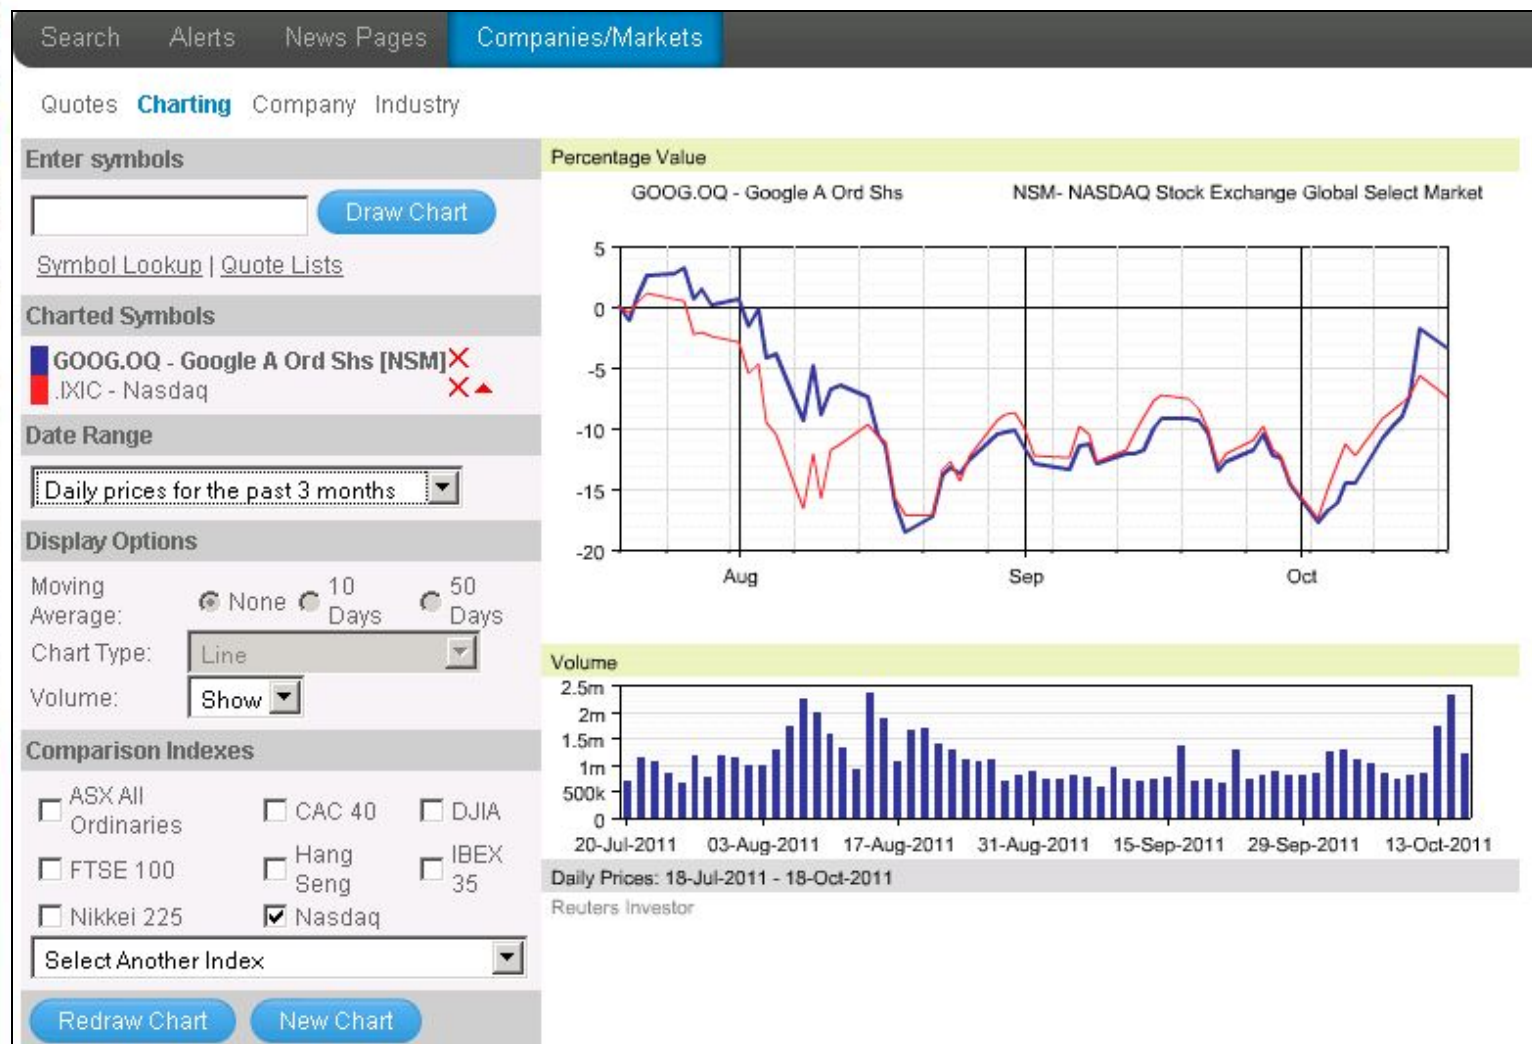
Search Alerts News Pages Companies/Markets

Quotes Charting Company Industry

Enter symbols

Draw Chart

Symbol Lookup | Quote Lists

Charted Symbols

GOOG.OQ - Google A Ord Shs [NSM]
.IXIC - Nasdaq

Date Range

Daily prices for the past 3 months

Display Options

Moving Average: None 10 Days 50 Days

Chart Type: Line

Volume: Show

Comparison Indexes

ASX All Ordinaries CAC 40 DJIA

FTSE 100 Hang Seng IBEX 35

Nikkei 225 Nasdaq

Select Another Index

Redraw Chart New Chart

Percentage Value

GOOG.OQ - Google A Ord Shs NSM- NASDAQ Stock Exchange Global Select Market

5
0
-5
-10
-15
-20

Aug Sep Oct

Volume

2.5m
2m
1.5m
1m
500k
0

20-Jul-2011 03-Aug-2011 17-Aug-2011 31-Aug-2011 15-Sep-2011 29-Sep-2011 13-Oct-2011

Daily Prices: 18-Jul-2011 - 18-Oct-2011

Reuters Investor